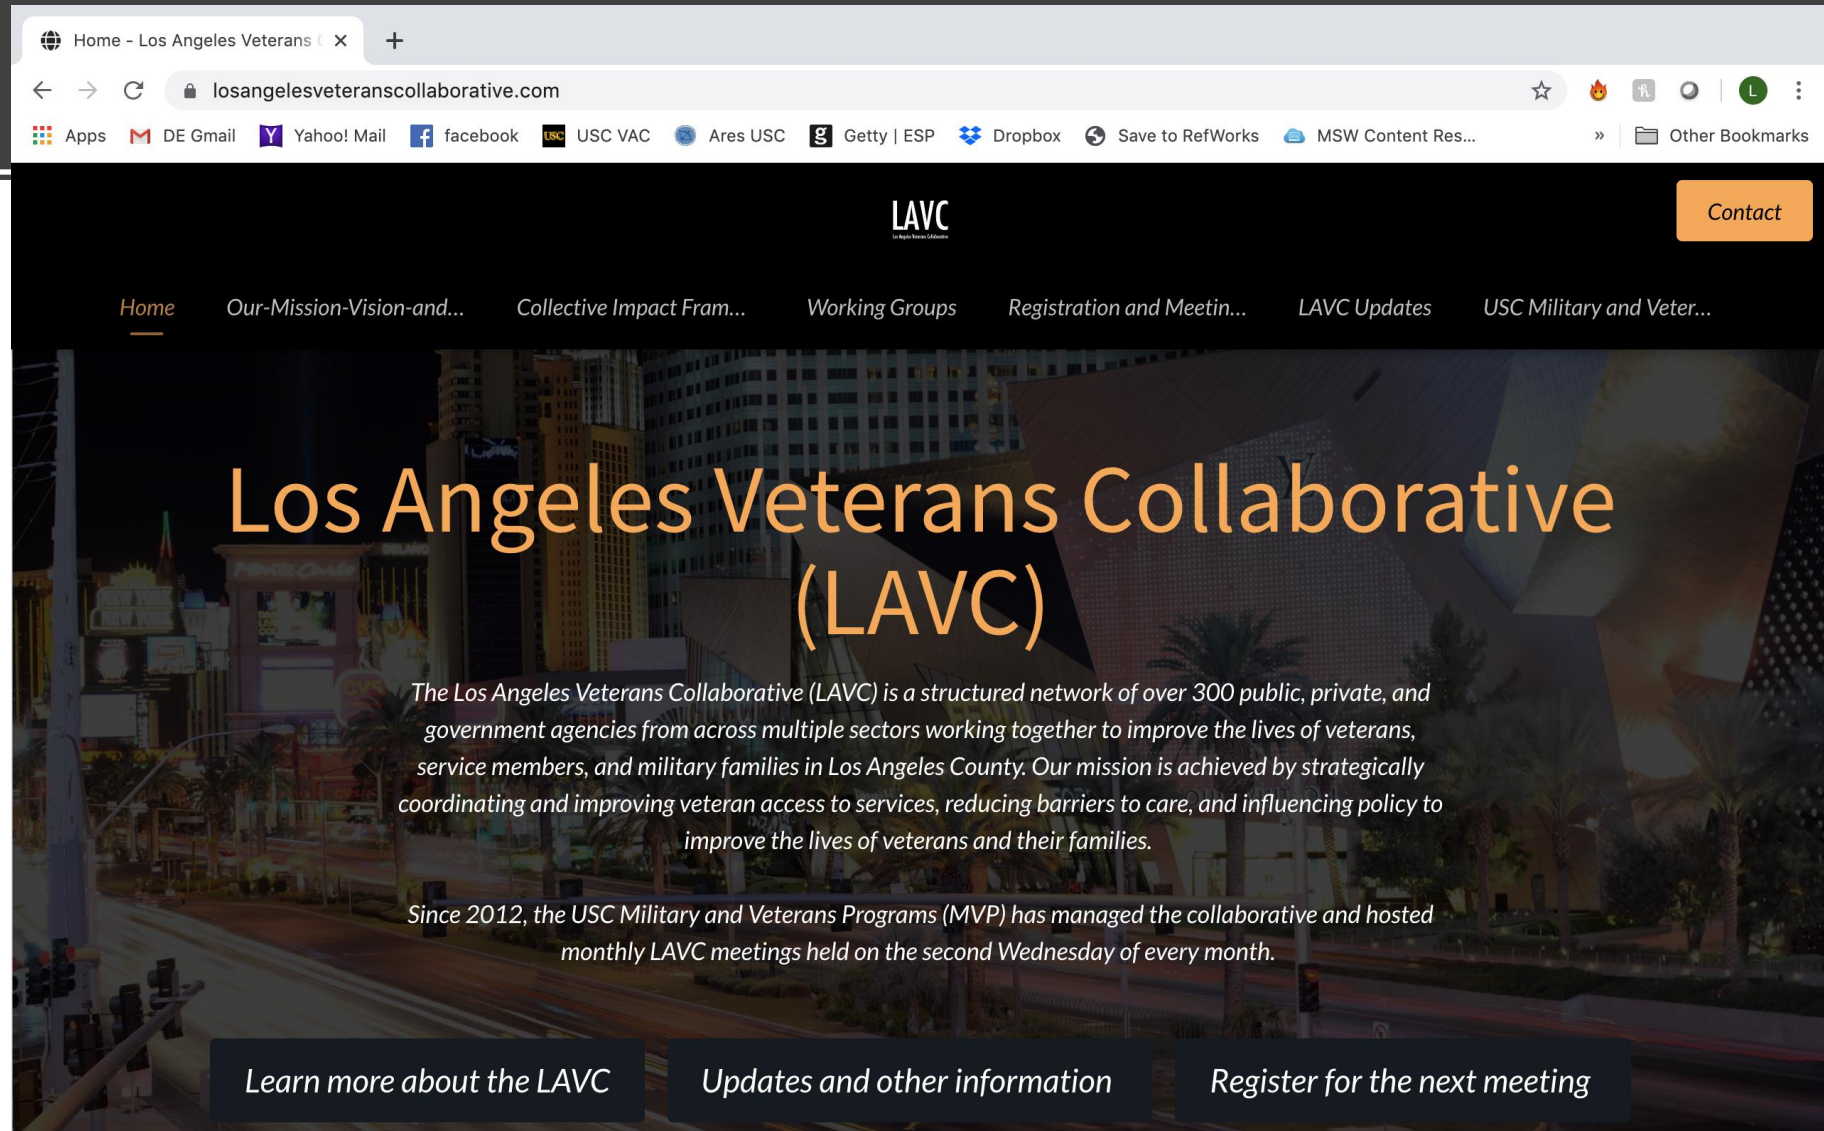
Home - Los Angeles Veterans (

losangelesveteranscollaborative.com

Apps DE Gmail Yahoo! Mail facebook USC VAC Ares USC Getty | ESP Dropbox Save to RefWorks MSW Content Res... » Other Bookmarks

LAVC

Contact

Home Our-Mission-Vision-and... Collective Impact Fram... Working Groups Registration and Meetin... LAVC Updates USC Military and Veter...

Los Angeles Veterans Collaborative (LAVC)

The Los Angeles Veterans Collaborative (LAVC) is a structured network of over 300 public, private, and government agencies from across multiple sectors working together to improve the lives of veterans, service members, and military families in Los Angeles County. Our mission is achieved by strategically coordinating and improving veteran access to services, reducing barriers to care, and influencing policy to improve the lives of veterans and their families.

Since 2012, the USC Military and Veterans Programs (MVP) has managed the collaborative and hosted monthly LAVC meetings held on the second Wednesday of every month.

Learn more about the LAVC

Updates and other information

Register for the next meeting